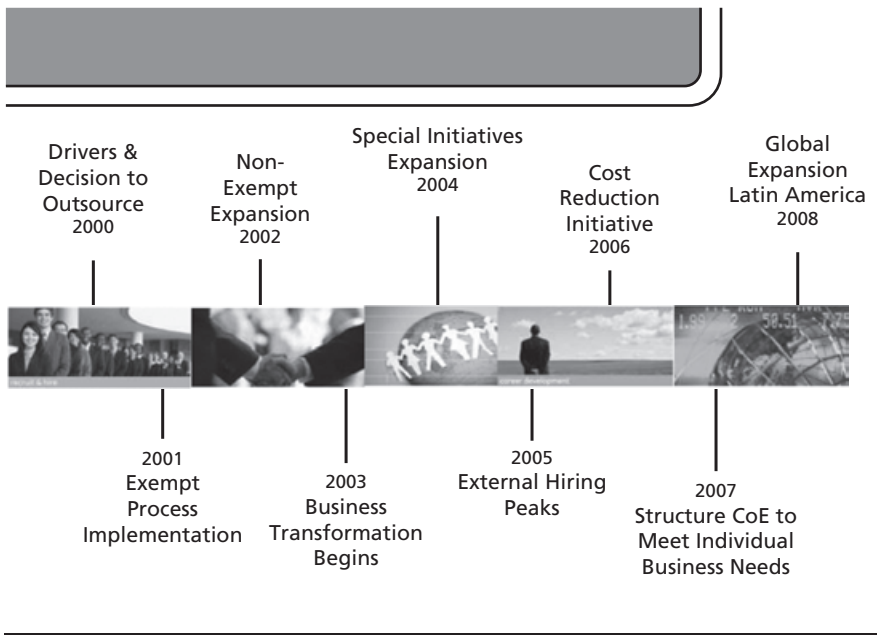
Drivers & Decision to Outsource
2000

Non-Exempt Expansion
2002

Special Initiatives Expansion
2004

Cost Reduction Initiative
2006

Global Expansion Latin America
2008

recruit & hire

career development

1.99 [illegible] 58.51 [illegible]

2001
Exempt Process Implementation

2003
Business Transformation Begins

2005
External Hiring Peaks

2007
Structure CoE to Meet Individual Business Needs